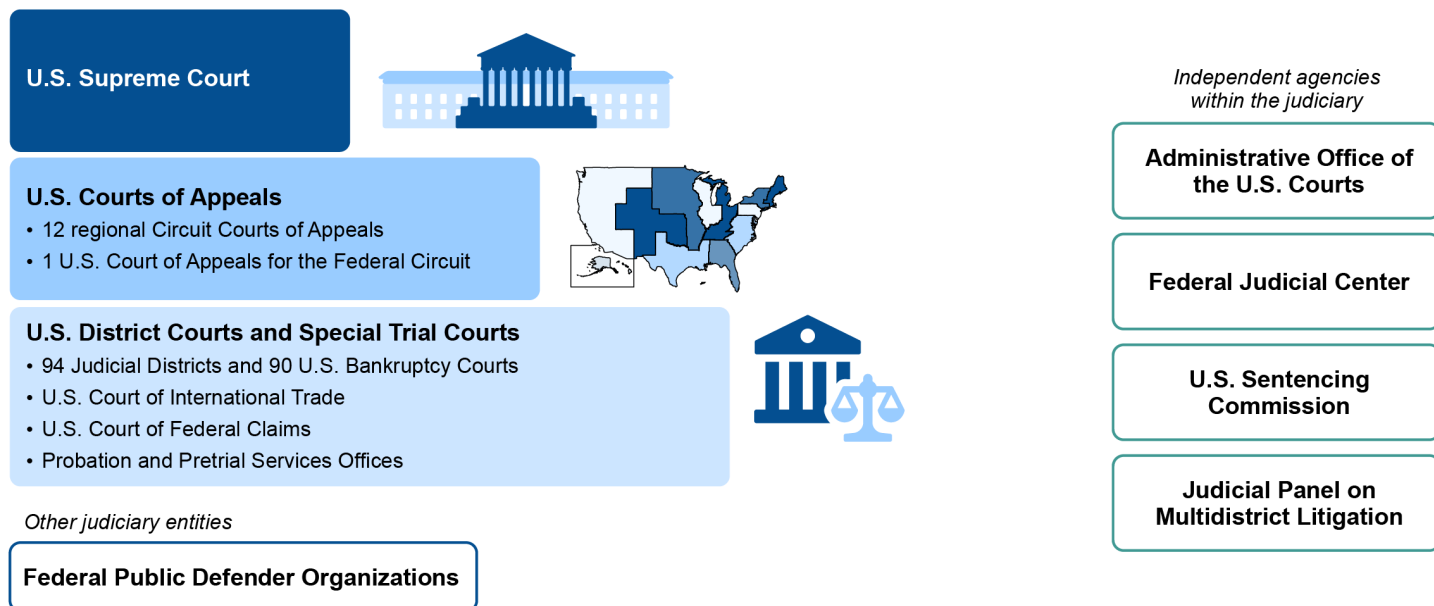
U.S. Supreme Court

U.S. Courts of Appeals
• 12 regional Circuit Courts of Appeals
• 1 U.S. Court of Appeals for the Federal Circuit

U.S. District Courts and Special Trial Courts
• 94 Judicial Districts and 90 U.S. Bankruptcy Courts
• U.S. Court of International Trade
• U.S. Court of Federal Claims
• Probation and Pretrial Services Offices

Other judiciary entities

Federal Public Defender Organizations

Independent agencies within the judiciary

Administrative Office of the U.S. Courts

Federal Judicial Center

U.S. Sentencing Commission

Judicial Panel on Multidistrict Litigation